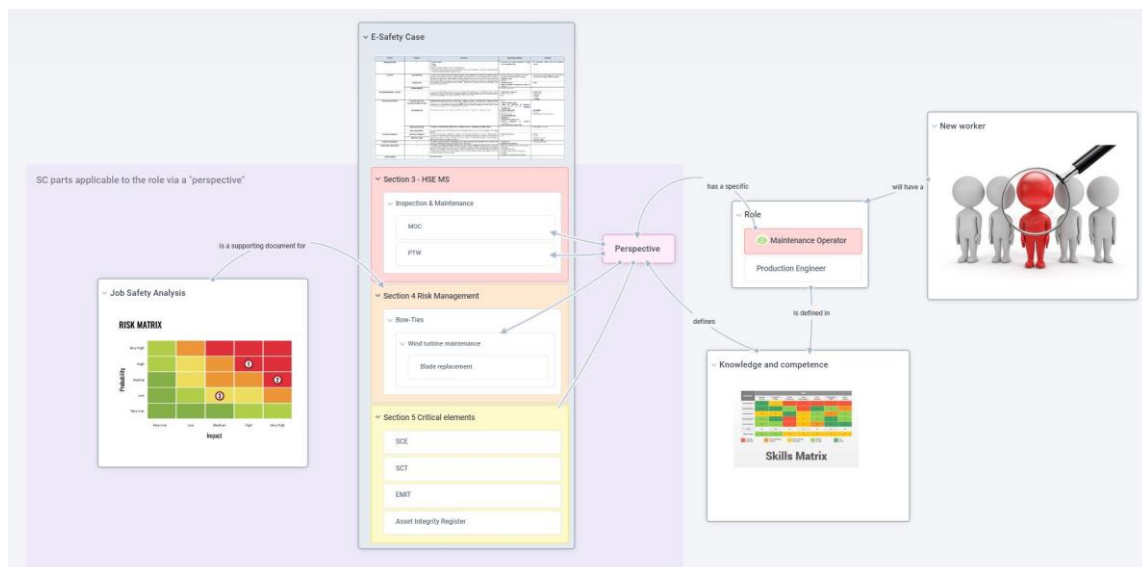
E-Safety Case

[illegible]

SC parts applicable to the role via a "perspective"

Section 3 - HSE MS

Inspection & Maintenance

MOC

PTW

Perspective

has a specific

will have a

New worker

Role

Maintenance Operator

Production Engineer

is defined in

is a supporting document for

Job Safety Analysis

RISK MATRIX

Very High

High

Medium

Low

Very Low

Probability

Very Low

Low

Medium

High

Very High

Impact

Section 4 Risk Management

Bow-Ties

Wind turbine maintenance

Blade replacement

defines

Knowledge and competence

Skills Matrix

Section 5 Critical elements

SCE

SCT

EMIT

Asset Integrity Register